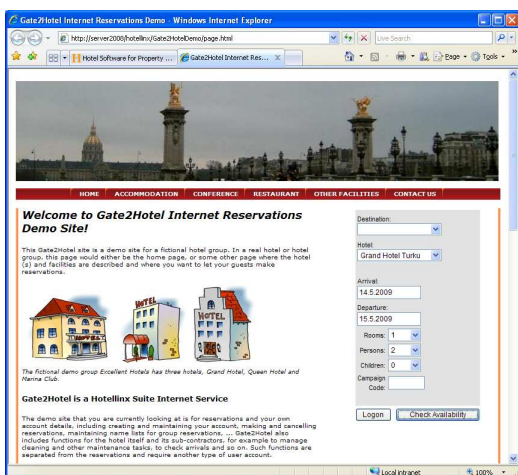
Gate2Hotel Internet Reservations Demo - Windows Internet Explorer

http://server2000/hotellinx/Gate2HotelDemo/page.html

Live Search

Hotel Software for Property ...

Gate2Hotel Internet Res...

Page

Tools

HOME ACCOMMODATION CONFERENCE RESTAURANT OTHER FACILITIES CONTACT US

Welcome to Gate2Hotel Internet Reservations Demo Site!

This Gate2Hotel site is a demo site for a fictional hotel group. In a real hotel or hotel group, this page would either be the home page, or some other page where the hotel (s) and facilities are described and where you want to let your guests make reservations.

HOTEL

HOTEL

The fictional demo group Excellent Hotels has three hotels, Grand Hotel, Queen Hotel and Marina Club.

Gate2Hotel is a Hotellinx Suite Internet Service

The demo site that you are currently looking at is for reservations and your own account details, including creating and maintaining your account, making and cancelling reservations, maintaining name lists for group reservations, ... Gate2Hotel also includes functions for the hotel itself and its sub-contractors, for example to manage cleaning and other maintenance tasks, to check arrivals and so on. Such functions are separated from the reservations and require another type of user account.

Destination:

Hotel

Grand Hotel Turku

Arrival:

14.5.2009

Departure:

15.5.2009

Rooms: 1

Persons: 2

Children: 0

Campaign Code:

Logon

Check Availability

Local intranet

100%